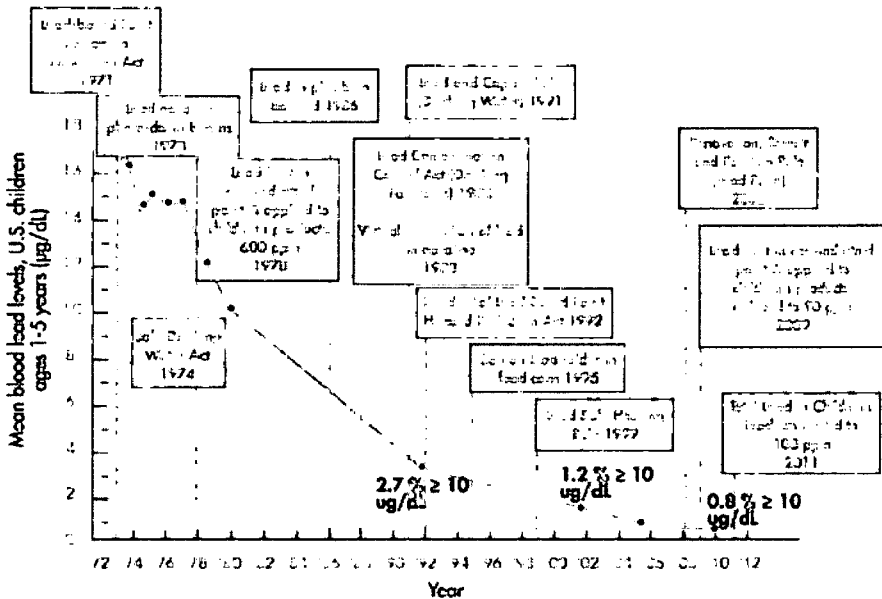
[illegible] Act 1971

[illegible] 1973

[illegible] 1978

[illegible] 1971

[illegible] 600 ppm 1978

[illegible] 1993

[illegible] 1973

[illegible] Act 1992

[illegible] 1995

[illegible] 1997

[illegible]

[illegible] 2009

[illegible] 100 ppm 2011

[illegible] Water Act 1974

Mean blood lead levels, U.S. children ages 1-5 years (µg/dL)

18
16
14
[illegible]
10
8
6
4
2

2.7 % ≥ 10 ug/dL

1.2 % ≥ 10 ug/dL

0.8 % ≥ 10 ug/dL

72 74 76 78 80 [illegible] 92 94 96 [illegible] 02 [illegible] 10 12

Year